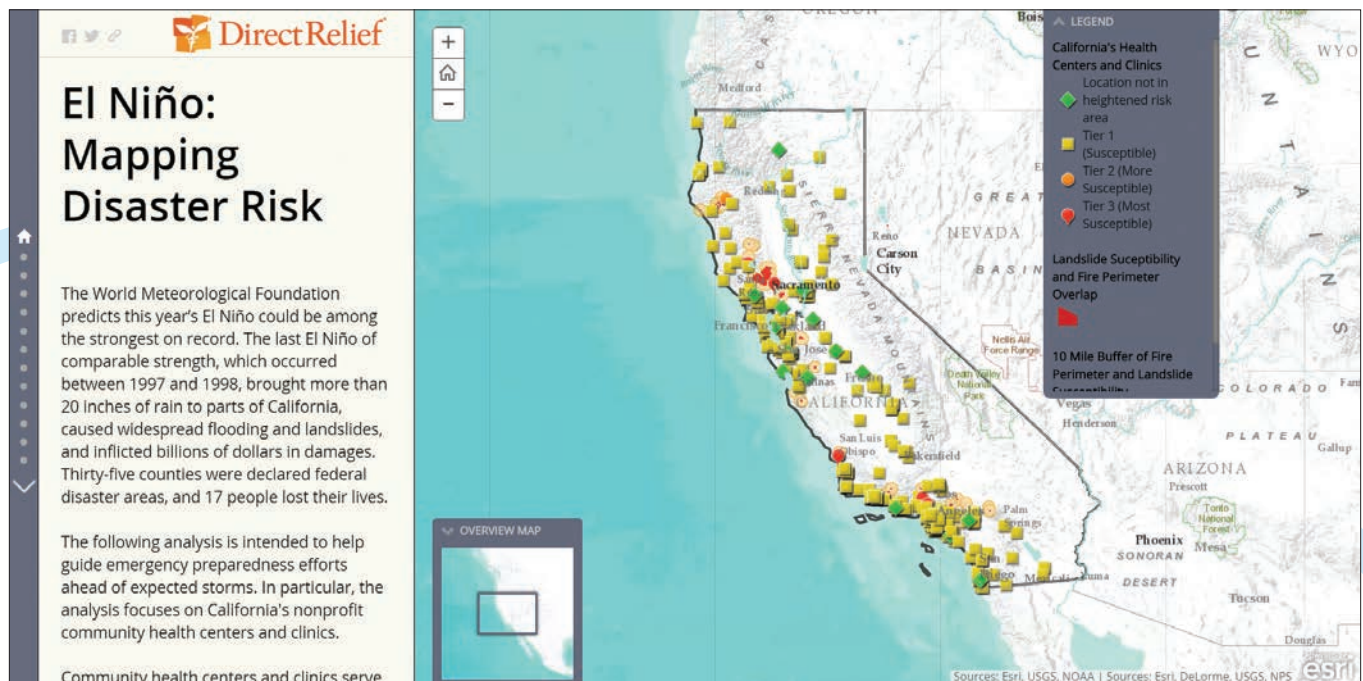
DirectRelief

El Niño: Mapping Disaster Risk

The World Meteorological Foundation predicts this year's El Niño could be among the strongest on record. The last El Niño of comparable strength, which occurred between 1997 and 1998, brought more than 20 inches of rain to parts of California, caused widespread flooding and landslides, and inflicted billions of dollars in damages. Thirty-five counties were declared federal disaster areas, and 17 people lost their lives.

The following analysis is intended to help guide emergency preparedness efforts ahead of expected storms. In particular, the analysis focuses on California's nonprofit community health centers and clinics.

Community health centers and clinics serve

+
−

LEGEND
California's Health Centers and Clinics
Location not in heightened risk area
Tier 1 (Susceptible)
Tier 2 (More Susceptible)
Tier 3 (Most Susceptible)
Landslide Suceptibility and Fire Perimeter Overlap
10 Mile Buffer of Fire Perimeter and Landslide Susceptibility

OVERVIEW MAP

OREGON
Boise
WYO
Medford
Redding
GREAT
NEVADA
BASIN
Reno
Carson City
Sacramento
Francisco
Oakland
San Jose
Salinas
Fresno
CALIFORNIA
SIERRA NEVADA MOUNTAINS
Nellis Air Force Range
Death Valley National Park
Las Vegas
Henderson
COLORADO
PLATEAU
Gallup
San Luis Obispo
Bakersfield
ARIZONA
Prescott
Los Angeles
Palm Springs
Tonto National Forest
Phoenix
Mesa
SONORAN
DESERT
San Diego
Mexicali
Yuma
Tucson
Douglas
Farm

Sources: Esri, USGS, NOAA | Sources: Esri, DeLorme, USGS, NPS
esri